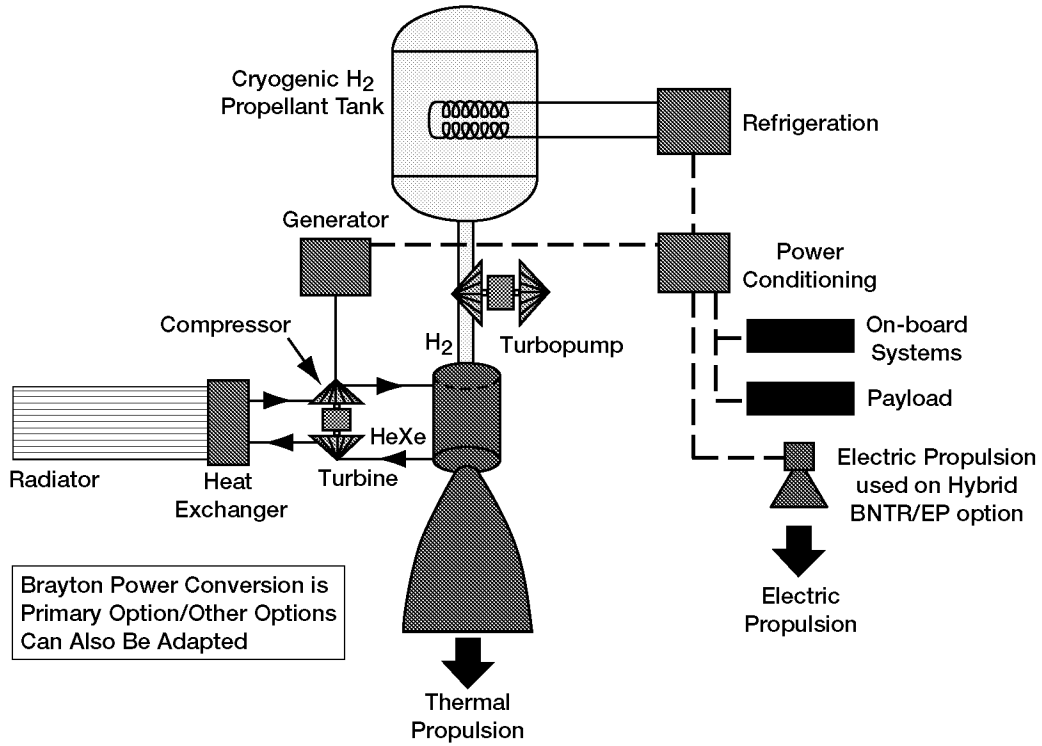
Cryogenic $H_2$ Propellant Tank

Refrigeration

Generator

Power Conditioning

Compressor

$H_2$

Turbopump

On-board Systems

Payload

Radiator

Heat Exchanger

HeXe

Turbine

Electric Propulsion used on Hybrid BNTR/EP option

Brayton Power Conversion is Primary Option/Other Options Can Also Be Adapted

Electric Propulsion

Thermal Propulsion